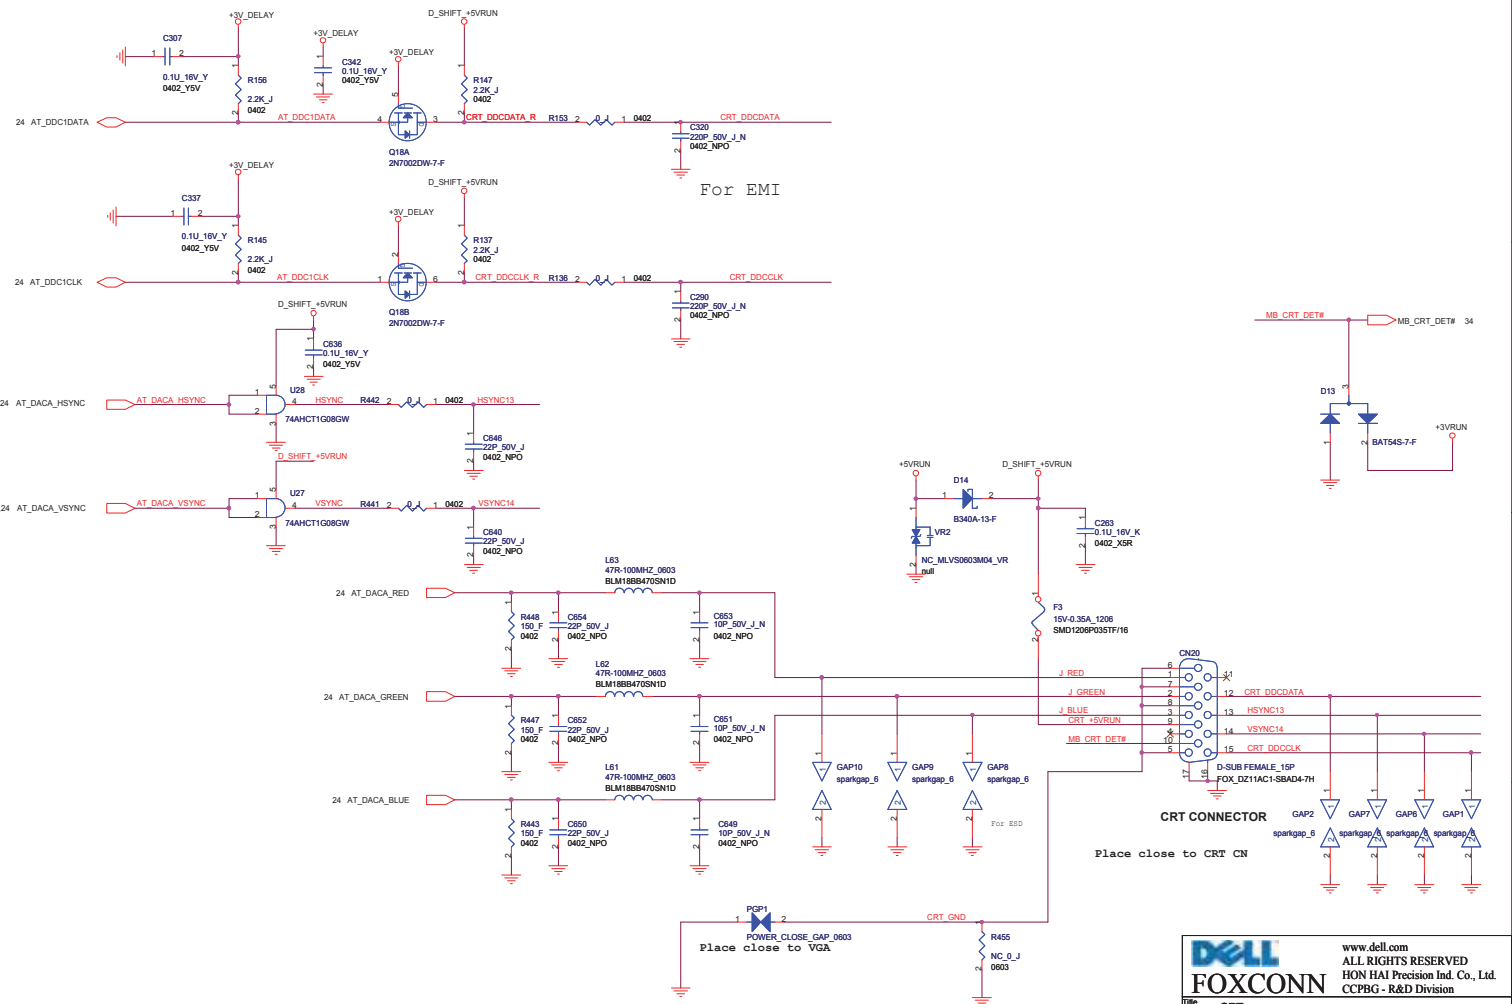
+3V_DELAY
C307
1 2
0.1U_16V_Y
0402_Y5V
R156
2.2K_J
0402
+3V_DELAY
C342
0.1U_16V_Y
0402_Y5V
D_SHIFT_+5VRUN
+3V_DELAY
R147
2.2K_J
0402
24 AT_DDC1DATA
AT_DDC1DATA
4
3
CRT_DDCDATA_R
R153
2
0_J
1
0402
CRT_DDCDATA
C320
220P_50V_J_N
0402_NPO
Q18A
2N7002DW-7-F
For EMI

+3V_DELAY
C337
1 2
0.1U_16V_Y
0402_Y5V
R145
2.2K_J
0402
D_SHIFT_+5VRUN
+3V_DELAY
R137
2.2K_J
0402
24 AT_DDC1CLK
AT_DDC1CLK
1
6
CRT_DDCCLK_R
R136
2
0_J
1
0402
CRT_DDCCLK
C290
220P_50V_J_N
0402_NPO
Q18B
2N7002DW-7-F

D_SHIFT_+5VRUN
C636
0.1U_16V_Y
0402_Y5V
U28
24 AT_DACA_HSYNC
AT_DACA_HSYNC
HSYNC
R442
2
0_J
1
0402
HSYNC13
74AHCT1G08GW
C646
22P_50V_J
0402_NPO

D_SHIFT_+5VRUN
U27
24 AT_DACA_VSYNC
AT_DACA_VSYNC
VSYNC
R441
2
0_J
1
0402
VSYNC14
74AHCT1G08GW
C640
22P_50V_J
0402_NPO

MB_CRT_DET#
MB_CRT_DET# 34
D13
BAT54S-7-F
+3VRUN

+5VRUN
D14
B340A-13-F
D_SHIFT_+5VRUN
VR2
NC_MLVS0603M04_VR
null
C263
0.1U_16V_K
0402_X5R
F3
15V-0.35A_1206
SMD1206P035TF/16

L63
47R-100MHZ_0603
BLM18BB470SN1D
24 AT_DACA_RED
R448
150_F
0402
C654
22P_50V_J
0402_NPO
C653
10P_50V_J_N
0402_NPO

L62
47R-100MHZ_0603
BLM18BB470SN1D
24 AT_DACA_GREEN
R447
150_F
0402
C652
22P_50V_J
0402_NPO
C651
10P_50V_J_N
0402_NPO

L61
47R-100MHZ_0603
BLM18BB470SN1D
24 AT_DACA_BLUE
R443
150_F
0402
C650
22P_50V_J
0402_NPO
C649
10P_50V_J_N
0402_NPO

J_RED
J_GREEN
J_BLUE
CRT_+5VRUN
MB_CRT_DET#
GAP10
sparkgap_6
GAP9
sparkgap_6
GAP8
sparkgap_6
For ESD

CN20
6
1
7
2
8
3
9
4
10
5
11
12 CRT_DDCDATA
13 HSYNC13
14 VSYNC14
15 CRT_DDCCLK
17 16
D-SUB FEMALE_15P
FOX_DZ11AC1-SBAD4-7H
CRT CONNECTOR
GAP2
sparkgap_6
GAP7
sparkgap_6
GAP6
sparkgap_6
GAP1
sparkgap_6
Place close to CRT CN

PGP1
1 2
POWER_CLOSE_GAP_0603
Place close to VGA
CRT_GND
R455
NC_0_J
0603

DELL
FOXCONN
www.dell.com
ALL RIGHTS RESERVED
HON HAI Precision Ind. Co., Ltd.
CCPBG - R&D Division
Title